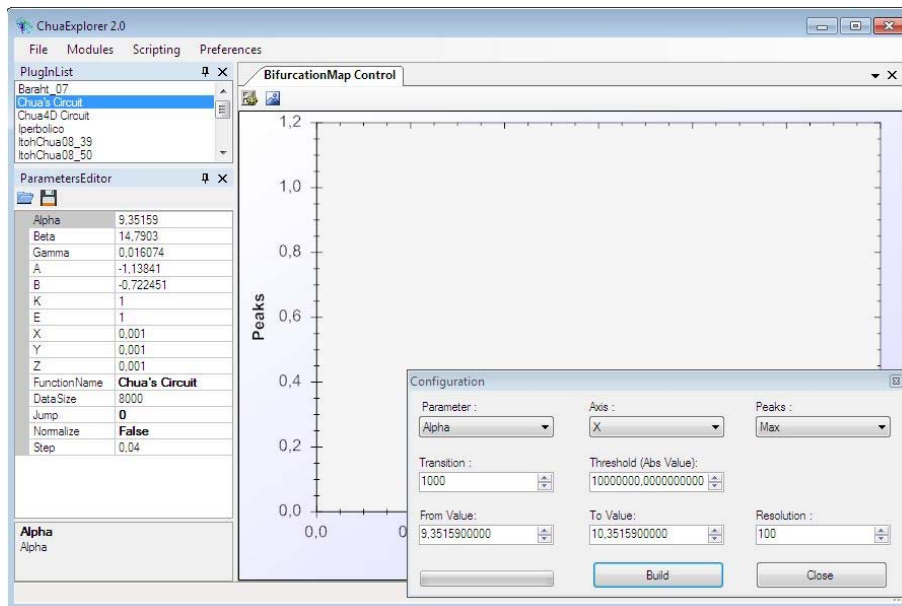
ChuaExplorer 2.0

File Modules Scripting Preferences

PlugInList

Baraht_07
Chua's Circuit
Chua4D Circuit
Iperbolico
ItohChua08_39
ItohChua08_50

ParametersEditor

| | |
|---|---|
| Alpha | 9,35159 |
| Beta | 14,7903 |
| Gamma | 0,016074 |
| A | -1,13841 |
| B | -0,722451 |
| K | 1 |
| E | 1 |
| X | 0,001 |
| Y | 0,001 |
| Z | 0,001 |
| FunctionName | Chua's Circuit |
| DataSize | 8000 |
| Jump | 0 |
| Normalize | False |
| Step | 0,04 |

Alpha
Alpha

BifurcationMap Control

1,2
1,0
0,8
0,6
0,4
0,2
0,0
Peaks
0,0
0

Configuration

Parameter : Alpha
Axis : X
Peaks : Max
Transition : 1000
Threshold (Abs Value): 10000000,0000000000
From Value: 9,3515900000
To Value: 10,3515900000
Resolution : 100
Build
Close